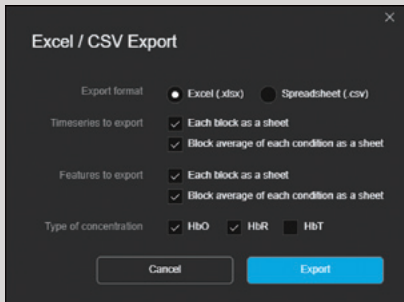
×

Excel / CSV Export

Export format
Excel (.xlsx)
Spreadsheet (.csv)

Timeseries to export
Each block as a sheet
Block average of each condition as a sheet

Features to export
Each block as a sheet
Block average of each condition as a sheet

Type of concentration
HbO
HbR
HbT

Cancel
Export